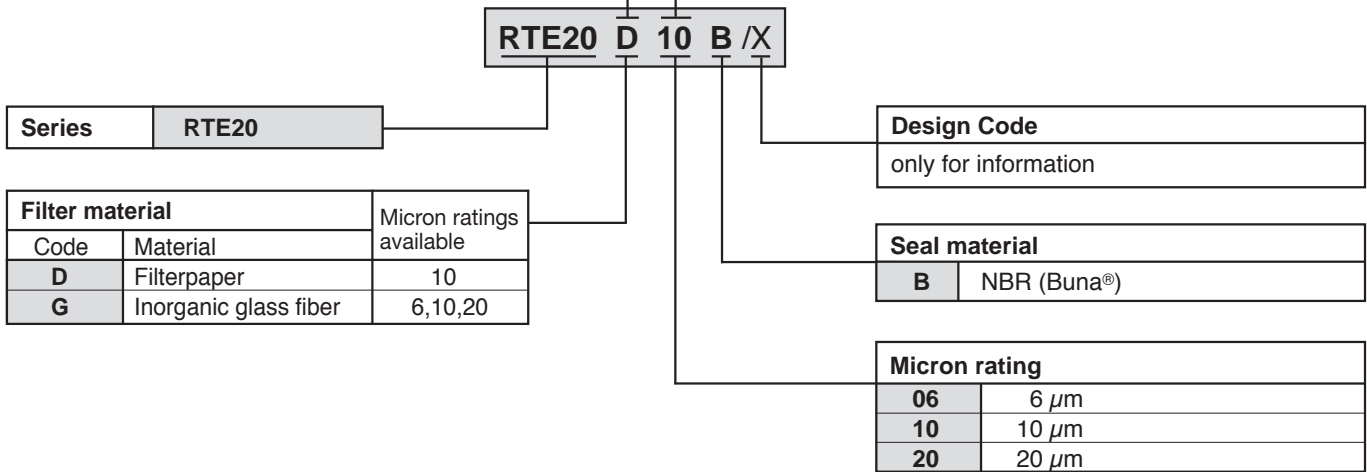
RTE20 D 10 B /X

| Series | RTE20 |
|---|---|

| Filter material | | Micron ratings available |
|---|---|---|
| Code | Material | |
| D | Filterpaper | 10 |
| G | Inorganic glass fiber | 6,10,20 |

| Design Code |
|---|
| only for information |

| Seal material | |
|---|---|
| B | NBR (Buna®) |

| Micron rating | |
|---|---|
| 06 | 6 $\mu$m |
| 10 | 10 $\mu$m |
| 20 | 20 $\mu$m |